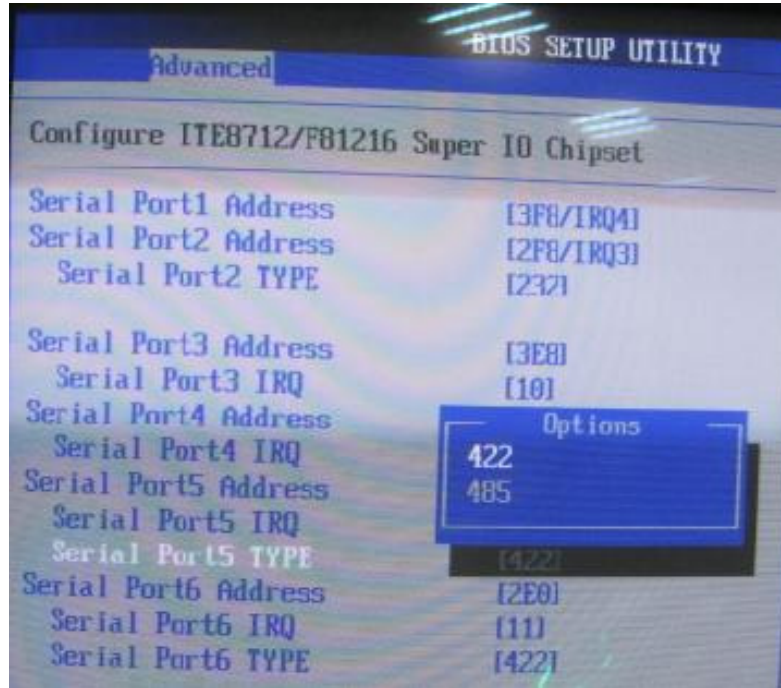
BIOS SETUP UTILITY

Advanced

Configure ITE8712/F81216 Super IO Chipset

Serial Port1 Address [3F8/IRQ4]
Serial Port2 Address [2F8/IRQ3]
Serial Port2 TYPE [232]

Serial Port3 Address [3E8]
Serial Port3 IRQ [10]
Serial Port4 Address
Serial Port4 IRQ
Serial Port5 Address
Serial Port5 IRQ
Serial Port5 TYPE [422]
Serial Port6 Address [2E0]
Serial Port6 IRQ [11]
Serial Port6 TYPE [422]

Options
422
485